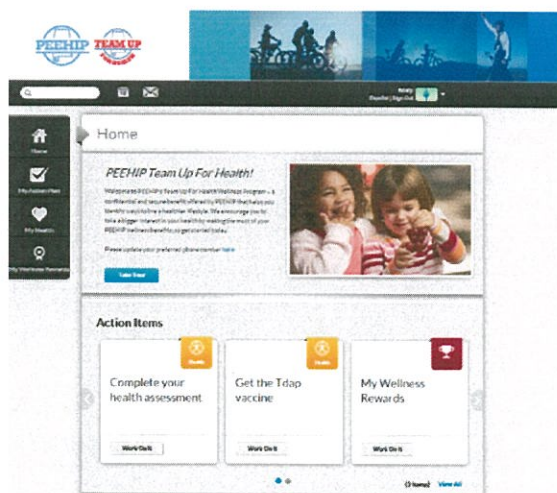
PEEHIP TEAM UP

Home

My Action Plan

My Health

My Wellness Rewards

Home

PEEHIP Team Up For Health!

Welcome to PEEHIP Team Up For Health Wellness Program – a confidential and secure benefit offered by PEEHIP that helps you identify ways to live a healthier lifestyle. We encourage you to take a bigger interest in your health by making the most of your PEEHIP wellness benefits, so get started today.

Please update your preferred phone number here

Take Tour

Action Items

Complete your health assessment

Work On It

Get the Tdap vaccine

Work On It

My Wellness Rewards

Work On It

View All